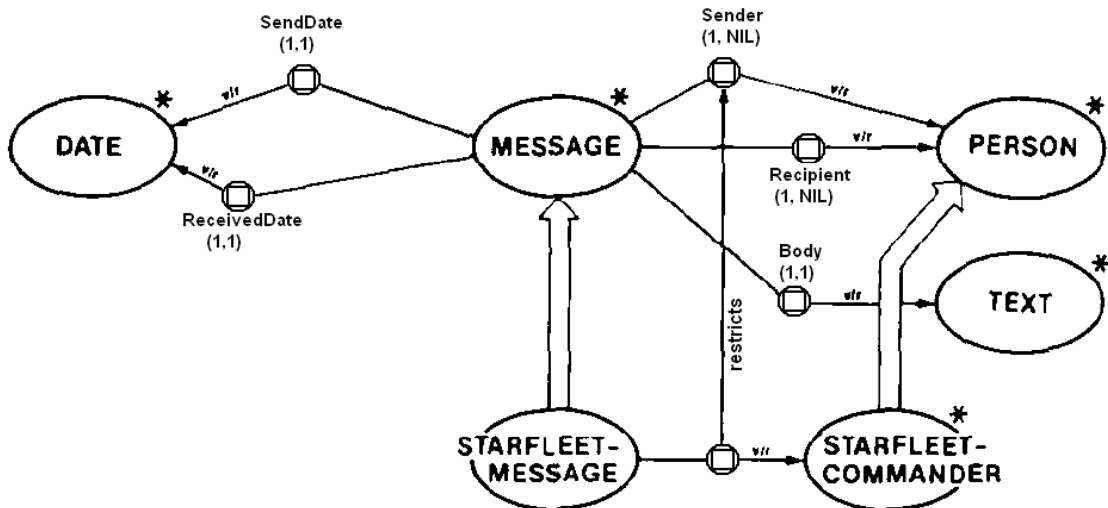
SendDate
(1,1)

v/r

*

DATE

v/r

ReceivedDate
(1,1)

MESSAGE

*

Sender
(1, NIL)

v/r

Recipient
(1, NIL)

v/r

PERSON

*

Body
(1,1)

v/r

TEXT

*

restricts

STARFLEET-
MESSAGE

v/r

STARFLEET-
COMMANDER

*